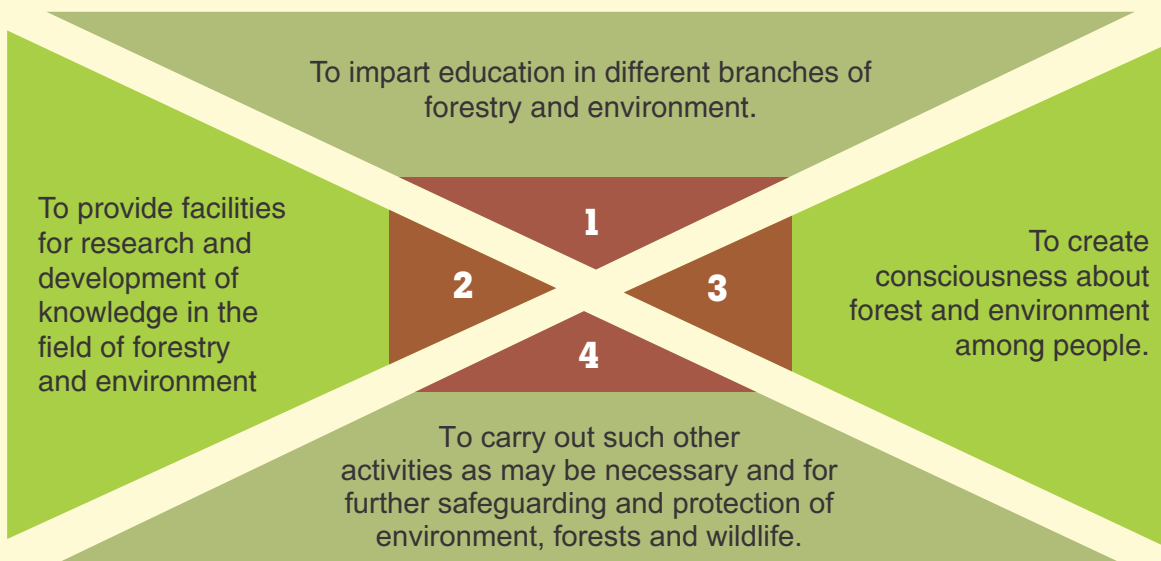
To impart education in different branches of forestry and environment.

1

To provide facilities for research and development of knowledge in the field of forestry and environment

2

3

To create consciousness about forest and environment among people.

4

To carry out such other activities as may be necessary and for further safeguarding and protection of environment, forests and wildlife.